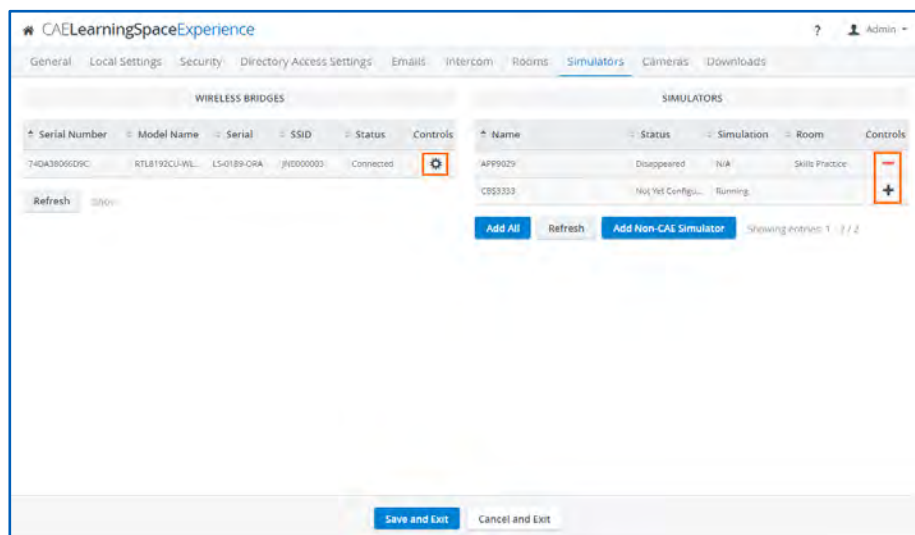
CAELearningSpaceExperience

? Admin

General Local Settings Security Directory Access Settings Emails Intercom Rooms Simulators Cameras Downloads

WIRELESS BRIDGES

| Serial Number | Model Name | Serial | SSID | Status | Controls |
|---|---|---|---|---|---|
| 74DA38066D9C | RTL8192CU-WL... | LS-0189-ORA | JNE000003 | Connected | |

Refresh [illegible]

SIMULATORS

| Name | Status | Simulation | Room | Controls |
|---|---|---|---|---|
| APP9029 | Disappeared | N/A | Skills Practice | − |
| CBS3333 | Not Yet Configu... | Running | | + |

Add All Refresh Add Non-CAE Simulator Showing entries 1 - 2 / 2

Save and Exit Cancel and Exit